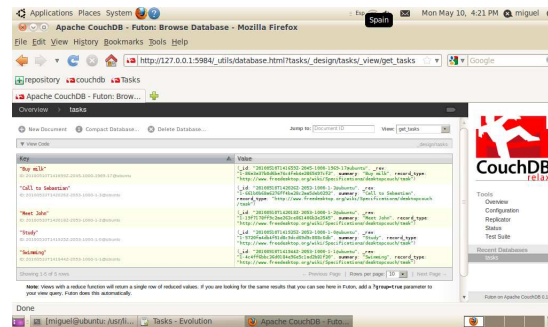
Applications Places System Esp Spain Mon May 10, 4:21 PM miguel

Apache CouchDB - Futon: Browse Database - Mozilla Firefox

File Edit View History Bookmarks Tools Help

http://127.0.0.1:5984/_utils/database.html?tasks/_design/tasks/_view/get_tasks Google

repository couchdb Tasks

Apache CouchDB - Futon: Brow...

Overview › tasks

New Document Compact Database... Delete Database... Jump to: Document ID View: get_tasks

View Code _design/tasks

| Key | Value |
|---|---|
| "Buy milk" ID: 20100510T141658Z-2045-1000-1-17@ubuntu | {_id: "20100510T141658Z-2045-1000-1-17@ubuntu", _rev: "1-80e3e3f8db8ba76c8fe8de28d5b97f4f", summary: "Buy milk", record_type: "http://www.freedesktop.org/wiki/Specifications/desktopcouch/task"} |
| "Call to Sebastian" ID: 20100510T141626Z-2053-1000-1-3@ubuntu | {_id: "20100510T141626Z-2053-1000-1-3@ubuntu", _rev: "1-b81e0bde6e276ff4be28c2ab5dab5292", summary: "Call to Sebastian", record_type: "http://www.freedesktop.org/wiki/Specifications/desktopcouch/task"} |
| "Meet John" ID: 20100510T141620Z-2053-1000-1-2@ubuntu | {_id: "20100510T141620Z-2053-1000-1-2@ubuntu", _rev: "1-1f0f7c79ff9c1ba301cd014592c25b5", summary: "Meet John", record_type: "http://www.freedesktop.org/wiki/Specifications/desktopcouch/task"} |
| "Study" ID: 20100510T141613Z-2053-1000-1-1@ubuntu | {_id: "20100510T141613Z-2053-1000-1-1@ubuntu", _rev: "1-57d9fa4da4f41db4e4b9e0c098e58c", summary: "Study", record_type: "http://www.freedesktop.org/wiki/Specifications/desktopcouch/task"} |
| "Swimming" ID: 20100510T141634Z-2053-1000-1-4@ubuntu | {_id: "20100510T141634Z-2053-1000-1-4@ubuntu", _rev: "1-4c4ff58e1064036e45a5c1ed2b6df30", summary: "Swimming", record_type: "http://www.freedesktop.org/wiki/Specifications/desktopcouch/task"} |

Showing 1-5 of 5 rows ‹ Previous Page | Rows per page: 10 | Next Page ›

Note: Views with a reduce function will return a single row of reduced values. If you are looking for the same results that you can see here in Futon, add a ?group=true parameter to your view query. Futon does this automatically.

CouchDB relax

Tools
Overview
Configuration
Replicator
Status
Test Suite

Recent Databases
tasks

Futon on Apache CouchDB 0.1

Done

[miguel@ubuntu: /usr/li... Tasks - Evolution Apache CouchDB - Futo...